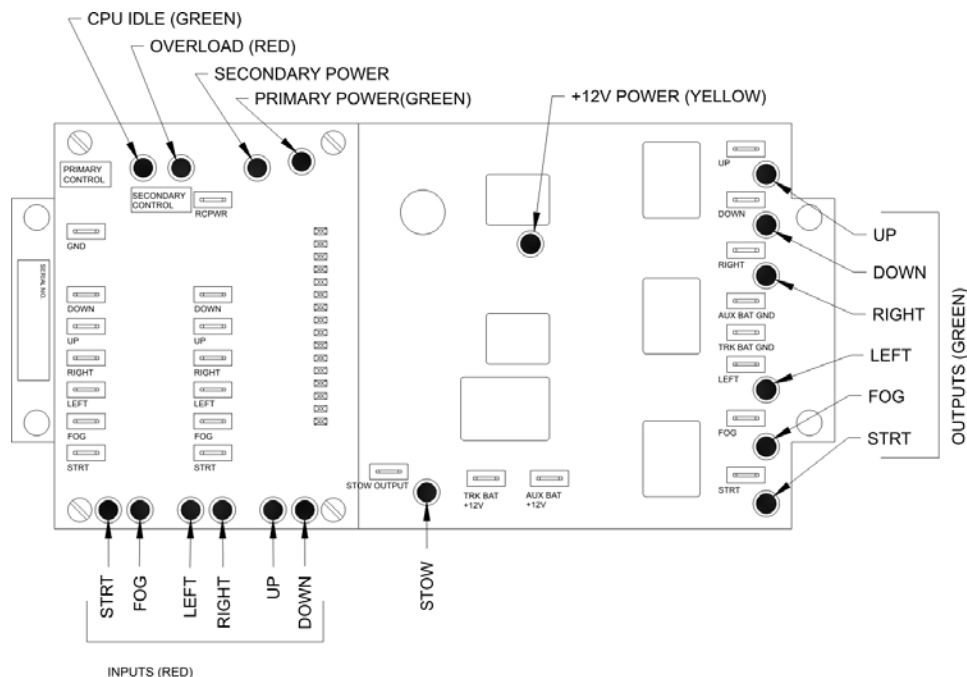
CPU IDLE (GREEN)
OVERLOAD (RED)
SECONDARY POWER
PRIMARY POWER(GREEN)
+12V POWER (YELLOW)

PRIMARY CONTROL
SECONDARY CONTROL
RCPWR
GND
SERIAL NO.
DOWN
UP
RIGHT
LEFT
FOG
STRT
DOWN
UP
RIGHT
LEFT
FOG
STRT

UP
DOWN
RIGHT
AUX BAT GND
TRK BAT GND
LEFT
FOG
STRT

STOW OUTPUT
TRK BAT +12V
AUX BAT +12V

UP
DOWN
RIGHT
LEFT
FOG
STRT
OUTPUTS (GREEN)

STRT
FOG
LEFT
RIGHT
UP
DOWN
STOW

INPUTS (RED)